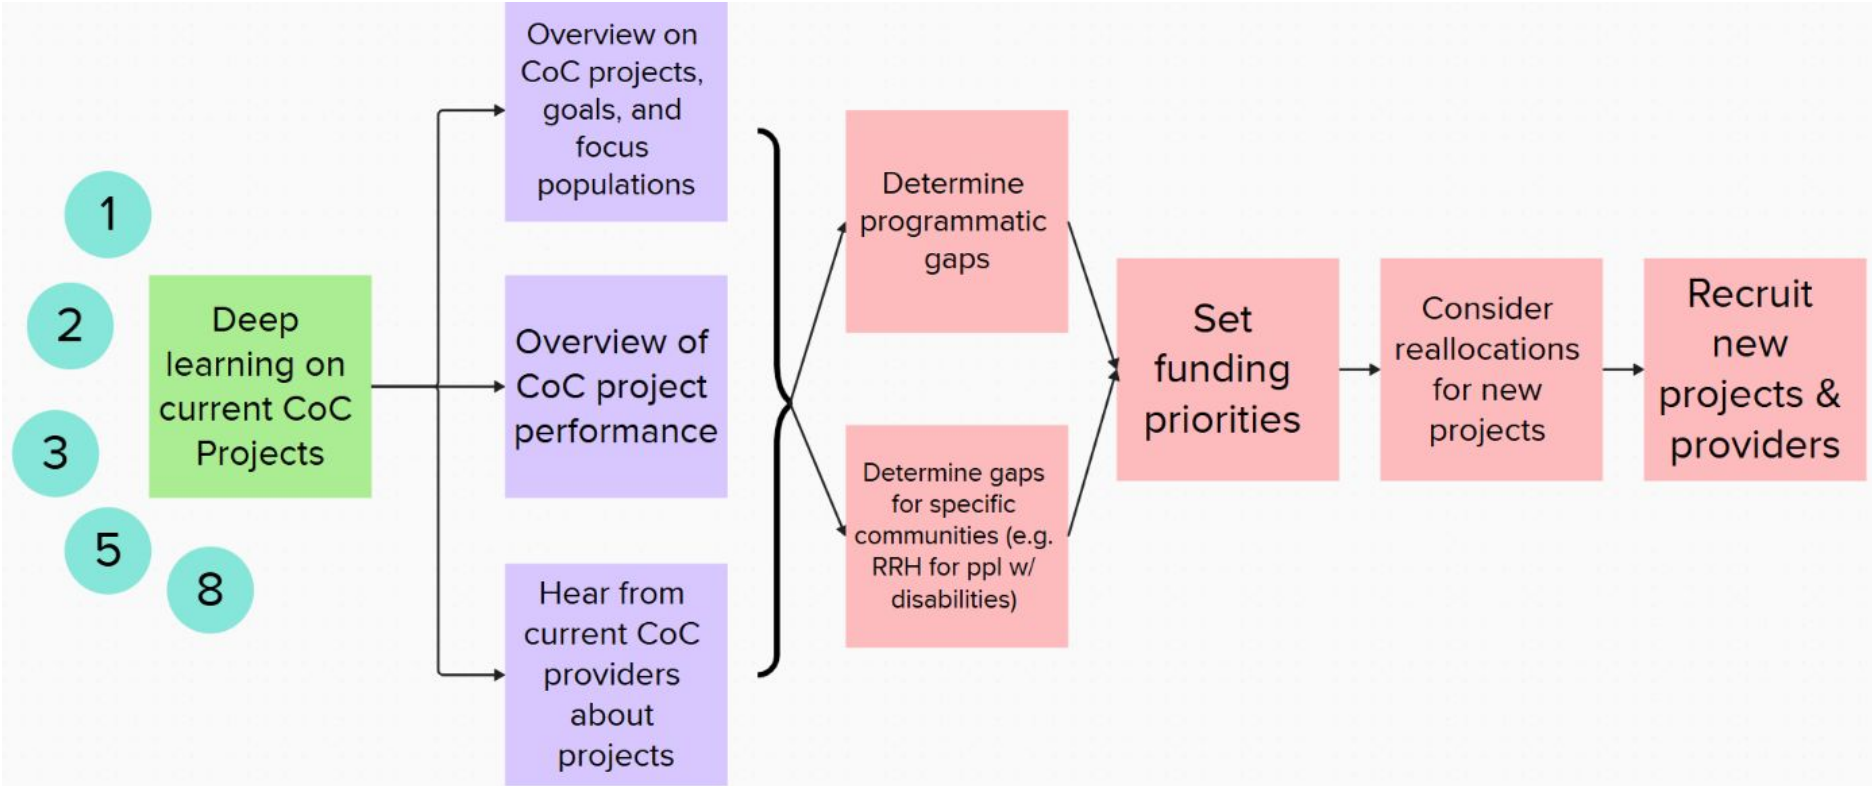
1

2

3

5

8

Deep learning on current CoC Projects

Overview on CoC projects, goals, and focus populations

Overview of CoC project performance

Hear from current CoC providers about projects

Determine programmatic gaps

Determine gaps for specific communities (e.g. RRH for ppl w/ disabilities)

Set funding priorities

Consider reallocations for new projects

Recruit new projects & providers